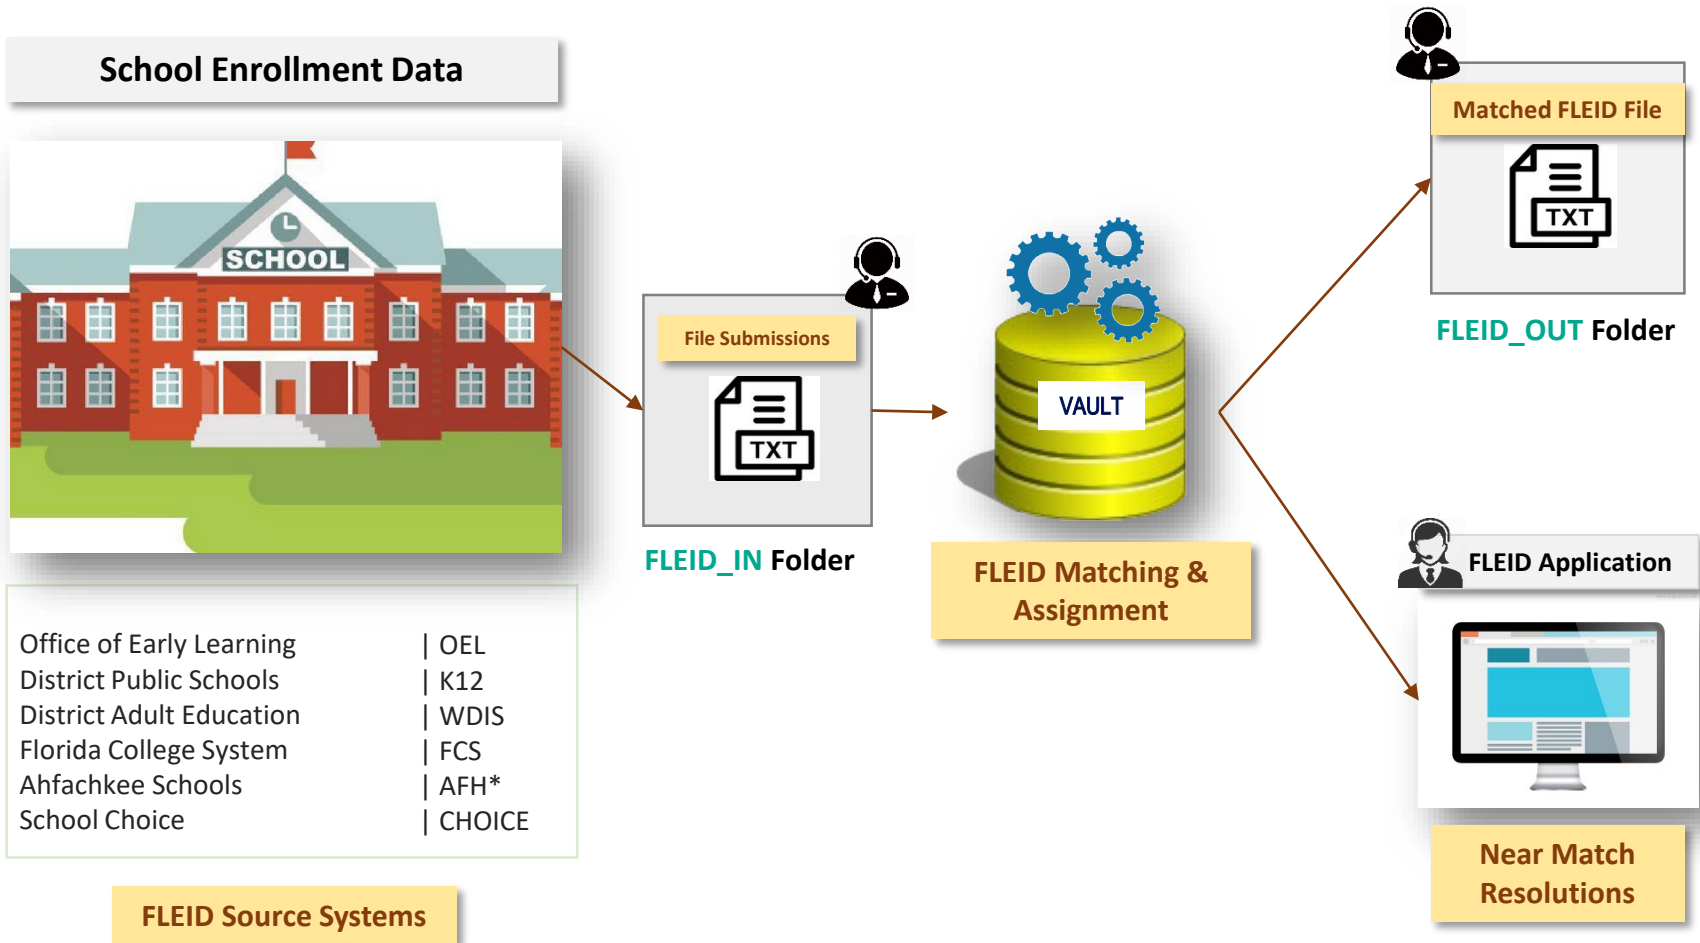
School Enrollment Data

SCHOOL

Office of Early Learning | OEL
District Public Schools | K12
District Adult Education | WDIS
Florida College System | FCS
Ahfachkee Schools | AFH*
School Choice | CHOICE

FLEID Source Systems

File Submissions

TXT

FLEID_IN Folder

VAULT

FLEID Matching & Assignment

Matched FLEID File

TXT

FLEID_OUT Folder

FLEID Application

Near Match Resolutions